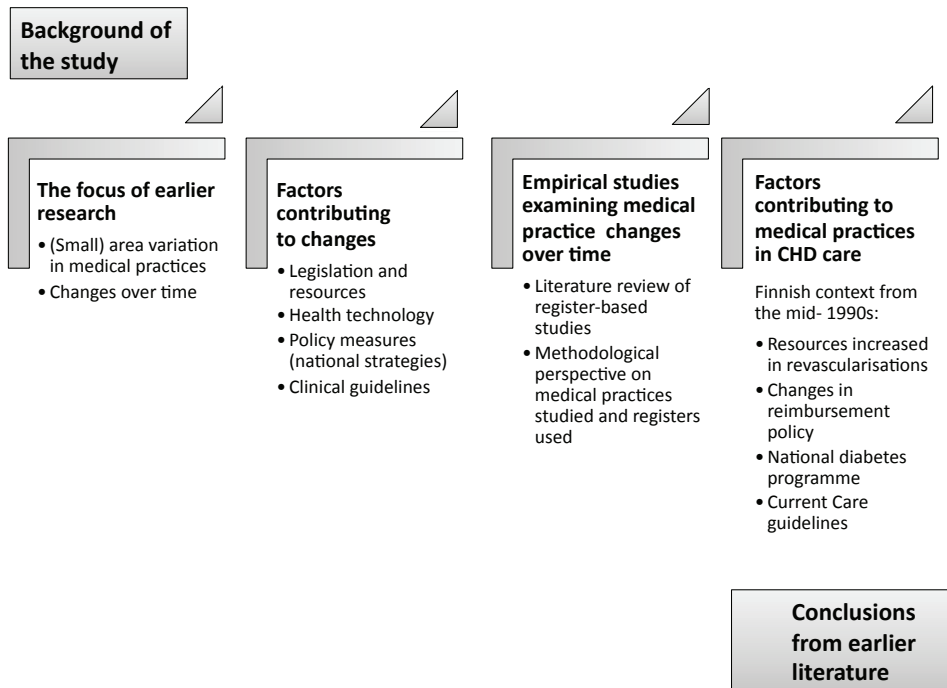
Background of the study

The focus of earlier research

• (Small) area variation in medical practices
• Changes over time

Factors contributing to changes

• Legislation and resources
• Health technology
• Policy measures (national strategies)
• Clinical guidelines

Empirical studies examining medical practice changes over time

• Literature review of register-based studies
• Methodological perspective on medical practices studied and registers used

Factors contributing to medical practices in CHD care

Finnish context from the mid- 1990s:

• Resources increased in revascularisations
• Changes in reimbursement policy
• National diabetes programme
• Current Care guidelines

Conclusions from earlier literature